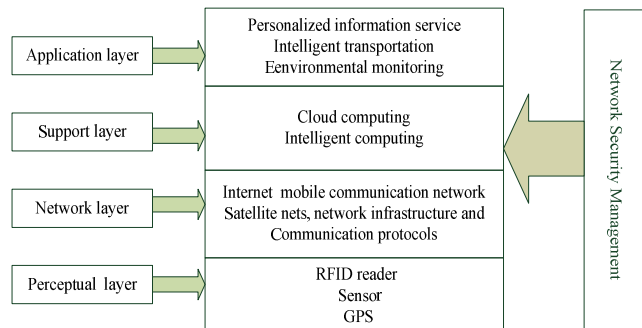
Application layer

Personalized information service
Intelligent transportation
Eenvironmental monitoring

Support layer

Cloud computing
Intelligent computing

Network layer

Internet mobile communication network
Satellite nets, network infrastructure and
Communication protocols

Perceptual layer

RFID reader
Sensor
GPS

Network Security Mangement